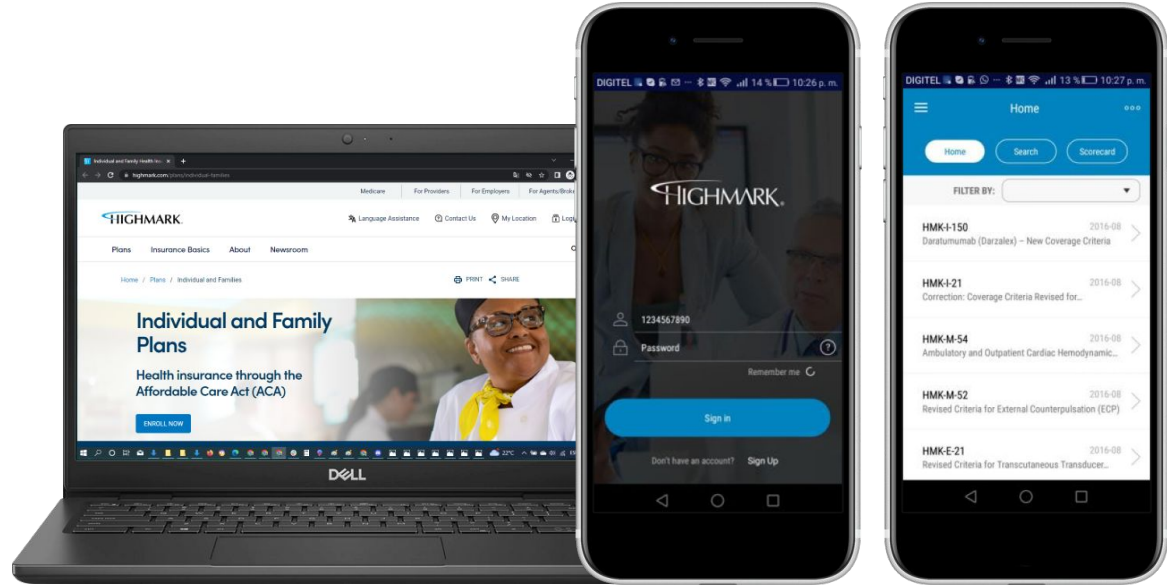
Individual and Family Health Ins
highmark.com/plans/individual-families

Medicare For Providers For Employers For Agents/Brokers

HIGHMARK.

Language Assistance Contact Us My Location Login

Plans Insurance Basics About Newsroom

Home / Plans / Individual and Families

PRINT SHARE

Individual and Family Plans

Health insurance through the Affordable Care Act (ACA)

ENROLL NOW

22°C

DELL

DIGITEL 14% 10:26 p. m.

HIGHMARK.

1234567890

Password

Remember me

Sign in

Don't have an account? Sign Up

DIGITEL 13% 10:27 p. m.

Home

Home Search Scorecard

FILTER BY:

HMK-I-150 2016-08
Daratumumab (Darzalex) – New Coverage Criteria

HMK-I-21 2016-08
Correction: Coverage Criteria Revised for...

HMK-M-54 2016-08
Ambulatory and Outpatient Cardiac Hemodynamic...

HMK-M-52 2016-08
Revised Criteria for External Counterpulsation (ECP)

HMK-E-21 2016-08
Revised Criteria for Transcutaneous Transducer...